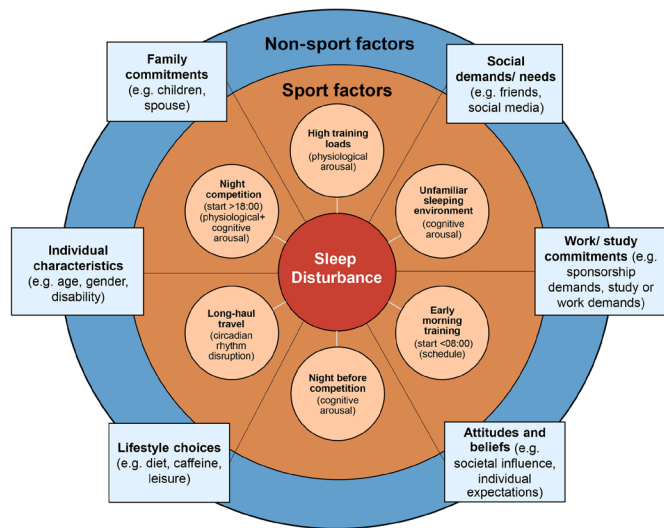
Non-sport factors

Family commitments (e.g. children, spouse)

Social demands/ needs (e.g. friends, social media)

Sport factors

High training loads (physiological arousal)

Night competition (start >18:00) (physiological+ cognitive arousal)

Unfamiliar sleeping environment (cognitive arousal)

Individual characteristics (e.g. age, gender, disability)

Sleep Disturbance

Work/ study commitments (e.g. sponsorship demands, study or work demands)

Long-haul travel (circadian rhythm disruption)

Early morning training (start <08:00) (schedule)

Night before competition (cognitive arousal)

Lifestyle choices (e.g. diet, caffeine, leisure)

Attitudes and beliefs (e.g. societal influence, individual expectations)